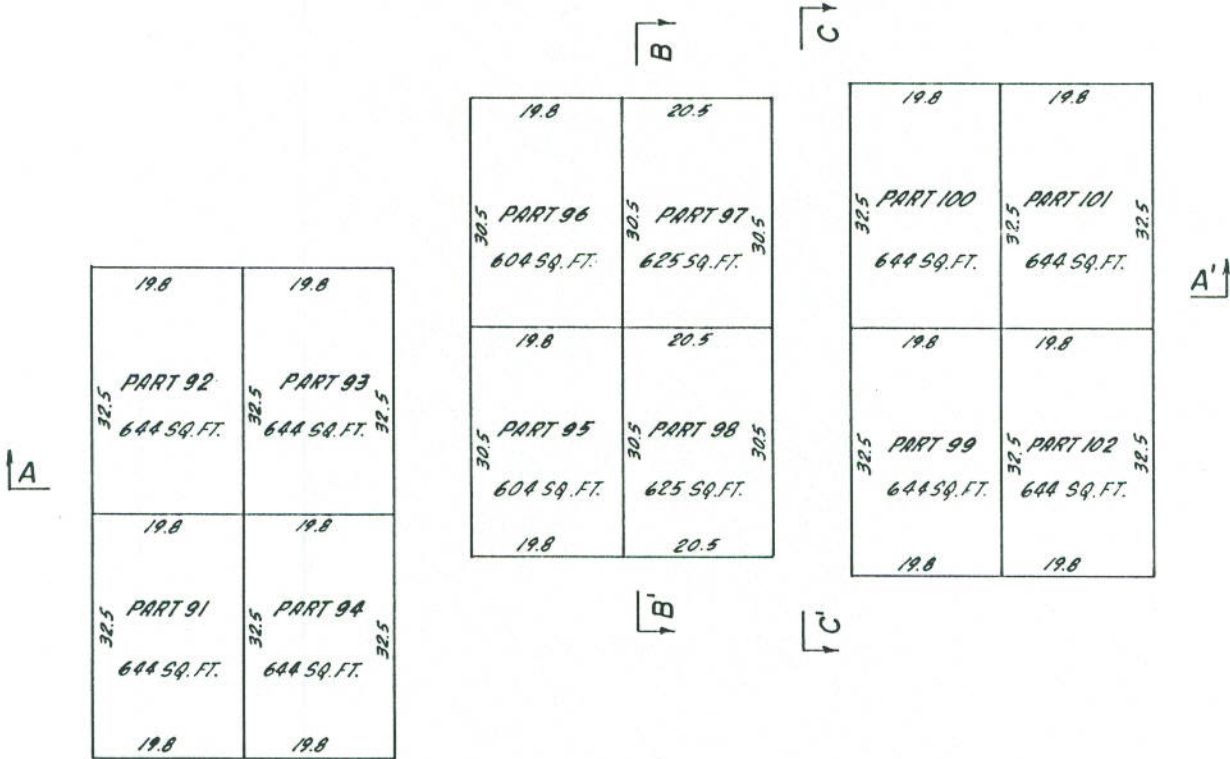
B
C

19.8
20.5
30.5 PART 96 604 SQ. FT.
30.5 PART 97 625 SQ. FT. 30.5

19.8
20.5
30.5 PART 95 604 SQ. FT.
30.5 PART 98 625 SQ. FT. 30.5
19.8
20.5

B'
C'

19.8
19.8
32.5 PART 100 644 SQ. FT.
32.5 PART 101 644 SQ. FT. 32.5

A'

19.8
19.8
32.5 PART 99 644 SQ. FT.
32.5 PART 102 644 SQ. FT. 32.5
19.8
19.8

19.8
19.8
32.5 PART 92 644 SQ. FT.
32.5 PART 93 644 SQ. FT. 32.5

A

19.8
19.8
32.5 PART 91 644 SQ. FT.
32.5 PART 94 644 SQ. FT. 32.5
19.8
19.8